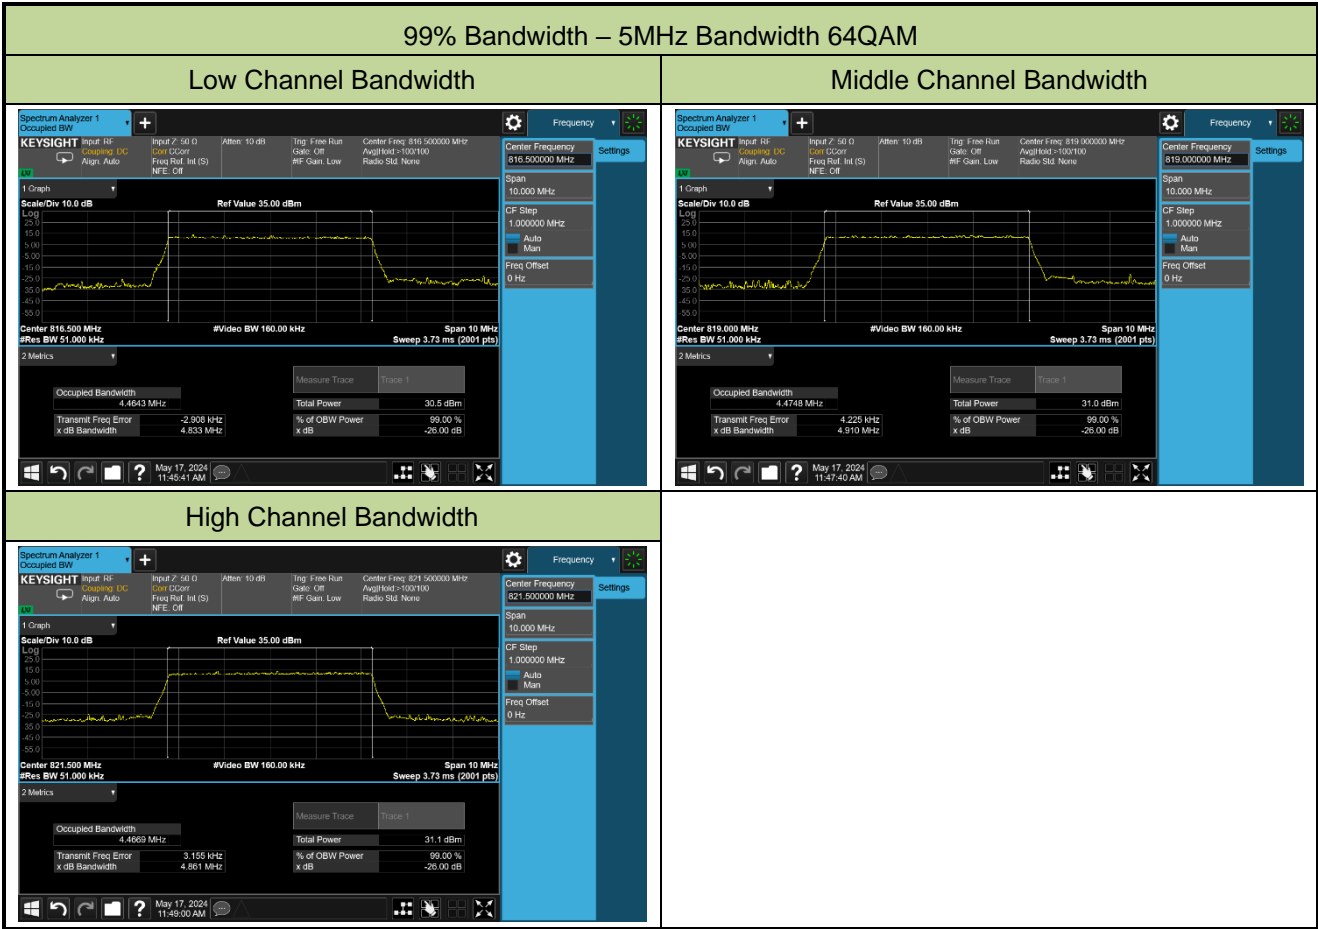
99% Bandwidth – 5MHz Bandwidth 64QAM

| Low Channel Bandwidth | Middle Channel Bandwidth |
|---|---|
| Spectrum Analyzer 1 Occupied BW + Frequency KEYSIGHT Input: RF Coupling: DC Align: Auto Input Z: 50 Ω Corr CCorr Freq Ref: Int (S) NFE: Off Atten: 10 dB Trig: Free Run Gate: Off #IF Gain: Low Center Freq: 816.500000 MHz Avg\|Hold:>100/100 Radio Std: None LXI Center Frequency 816.500000 MHz Settings Span 10.000 MHz CF Step 1.000000 MHz Auto Man Freq Offset 0 Hz 1 Graph Scale/Div 10.0 dB Ref Value 35.00 dBm Log 25.0 15.0 5.00 -5.00 -15.0 -25.0 -35.0 -45.0 -55.0 Center 816.500 MHz #Res BW 51.000 kHz #Video BW 160.00 kHz Span 10 MHz Sweep 3.73 ms (2001 pts) 2 Metrics Measure Trace Trace 1 Occupied Bandwidth 4.4643 MHz Total Power 30.5 dBm Transmit Freq Error -2.908 kHz x dB Bandwidth 4.833 MHz % of OBW Power 99.00 % x dB -26.00 dB May 17, 2024 11:45:41 AM | Spectrum Analyzer 1 Occupied BW + Frequency KEYSIGHT Input: RF Coupling: DC Align: Auto Input Z: 50 Ω Corr CCorr Freq Ref: Int (S) NFE: Off Atten: 10 dB Trig: Free Run Gate: Off #IF Gain: Low Center Freq: 819.000000 MHz Avg\|Hold:>100/100 Radio Std: None LXI Center Frequency 819.000000 MHz Settings Span 10.000 MHz CF Step 1.000000 MHz Auto Man Freq Offset 0 Hz 1 Graph Scale/Div 10.0 dB Ref Value 35.00 dBm Log 25.0 15.0 5.00 -5.00 -15.0 -25.0 -35.0 -45.0 -55.0 Center 819.000 MHz #Res BW 51.000 kHz #Video BW 160.00 kHz Span 10 MHz Sweep 3.73 ms (2001 pts) 2 Metrics Measure Trace Trace 1 Occupied Bandwidth 4.4748 MHz Total Power 31.0 dBm Transmit Freq Error 4.225 kHz x dB Bandwidth 4.910 MHz % of OBW Power 99.00 % x dB -26.00 dB May 17, 2024 11:47:40 AM |
| High Channel Bandwidth | |
| Spectrum Analyzer 1 Occupied BW + Frequency KEYSIGHT Input: RF Coupling: DC Align: Auto Input Z: 50 Ω Corr CCorr Freq Ref: Int (S) NFE: Off Atten: 10 dB Trig: Free Run Gate: Off #IF Gain: Low Center Freq: 821.500000 MHz Avg\|Hold:>100/100 Radio Std: None LXI Center Frequency 821.500000 MHz Settings Span 10.000 MHz CF Step 1.000000 MHz Auto Man Freq Offset 0 Hz 1 Graph Scale/Div 10.0 dB Ref Value 35.00 dBm Log 25.0 15.0 5.00 -5.00 -15.0 -25.0 -35.0 -45.0 -55.0 Center 821.500 MHz #Res BW 51.000 kHz #Video BW 160.00 kHz Span 10 MHz Sweep 3.73 ms (2001 pts) 2 Metrics Measure Trace Trace 1 Occupied Bandwidth 4.4669 MHz Total Power 31.1 dBm Transmit Freq Error 3.155 kHz x dB Bandwidth 4.861 MHz % of OBW Power 99.00 % x dB -26.00 dB May 17, 2024 11:49:00 AM | |